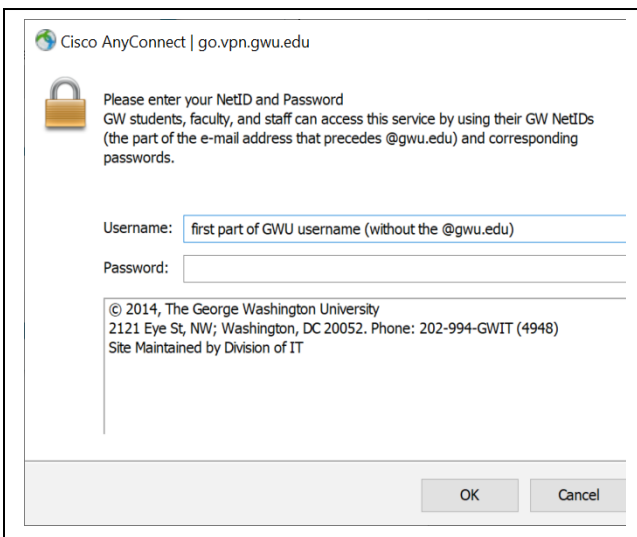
Cisco AnyConnect | go.vpn.gwu.edu

Please enter your NetID and Password
GW students, faculty, and staff can access this service by using their GW NetIDs (the part of the e-mail address that precedes @gwu.edu) and corresponding passwords.

Username: first part of GWU username (without the @gwu.edu)

Password:

© 2014, The George Washington University
2121 Eye St, NW; Washington, DC 20052. Phone: 202-994-GWIT (4948)
Site Maintained by Division of IT

OK

Cancel